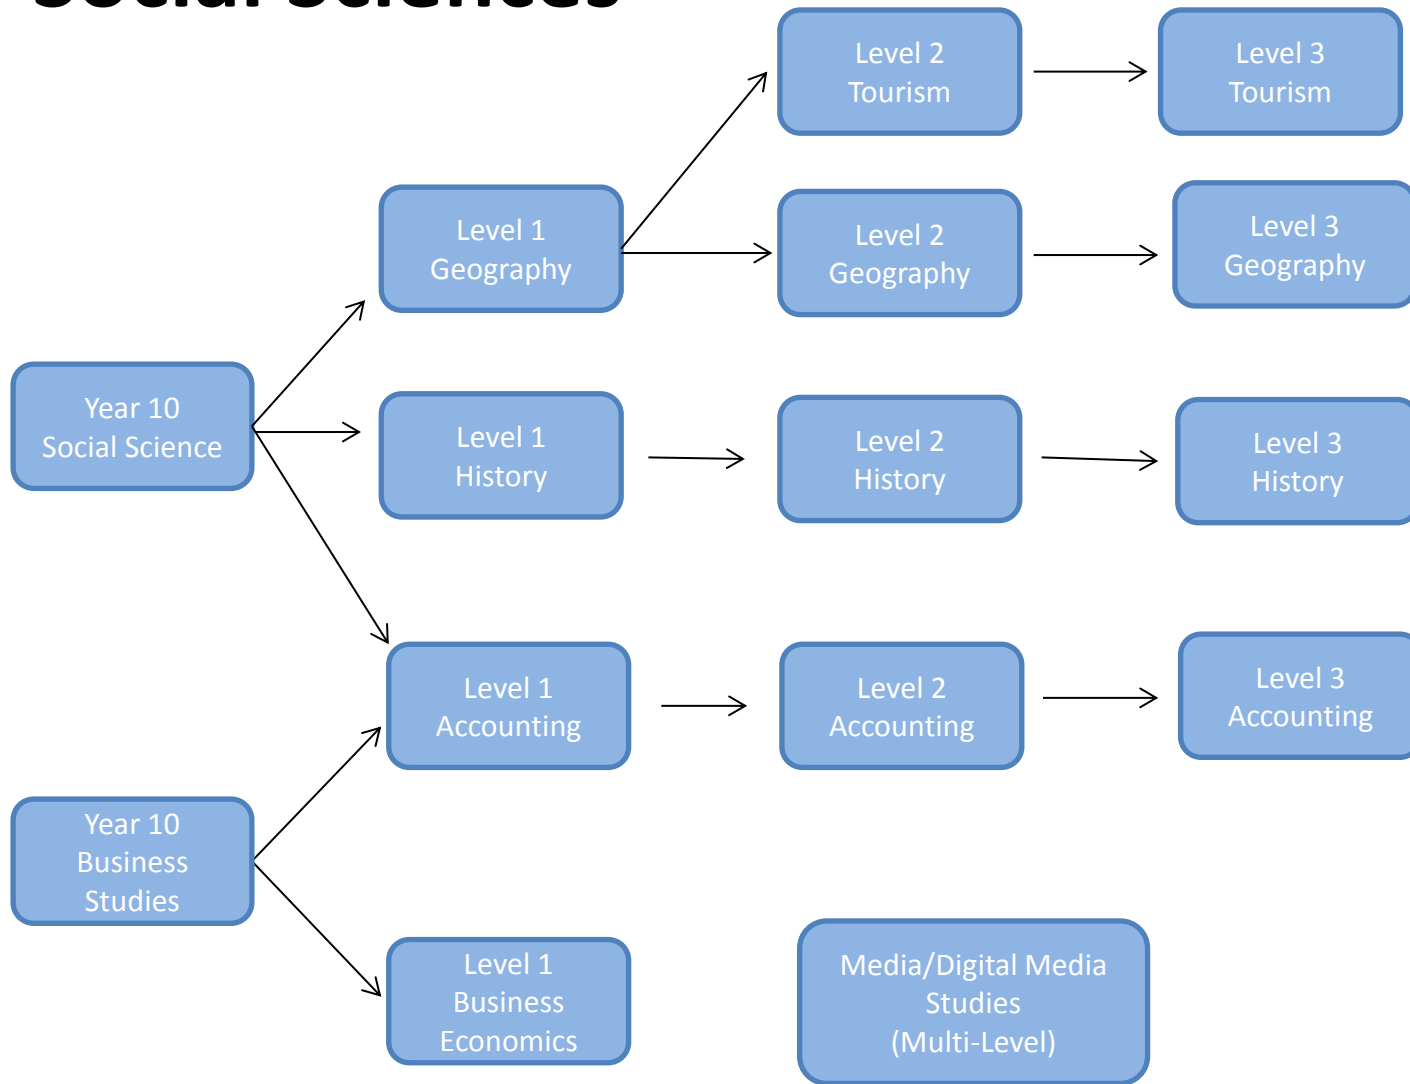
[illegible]

Level 2 Tourism

Level 3 Tourism

Level 1 Geography

Level 2 Geography

Level 3 Geography

Year 10 Social Science

Level 1 History

Level 2 History

Level 3 History

Level 1 Accounting

Level 2 Accounting

Level 3 Accounting

Year 10 Business Studies

Level 1 Business Economics

Media/Digital Media Studies (Multi-Level)